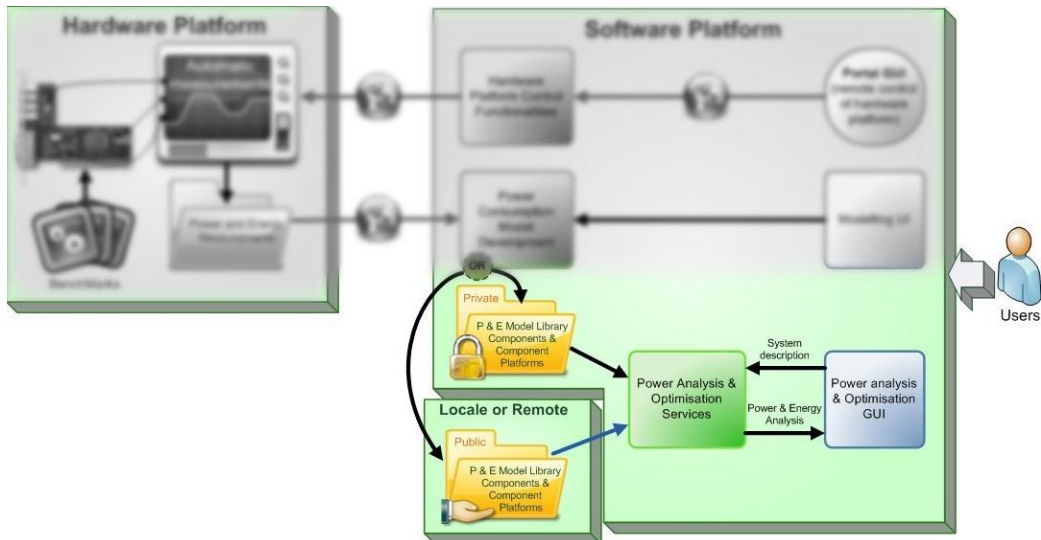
Hardware Platform

Automatic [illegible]

BenchMarks

Power and Energy Measurements

Software Platform

Hardware Platform Control Functionalities

Portal GUI (remote control of hardware platform)

Power Consumption Model Development

Modeling UI

OK

Private

P & E Model Library Components & Component Platforms

Power Analysis & Optimisation Services

System description

Power & Energy Analysis

Power analysis & Optimisation GUI

Users

Locale or Remote

Public

P & E Model Library Components & Component Platforms